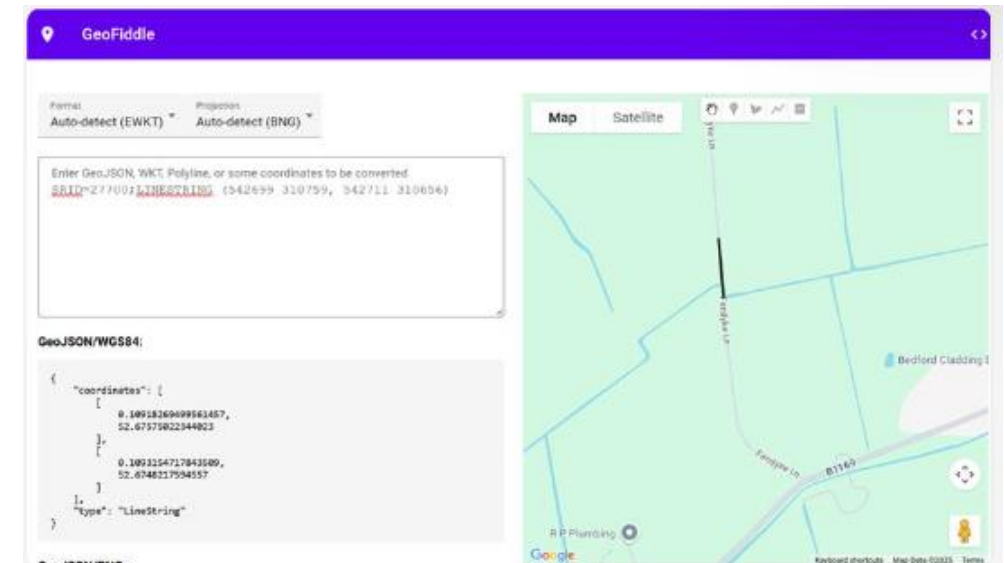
GeoFiddle

Format
Auto-detect (EWKT)

Projection
Auto-detect (BNG)

Enter GeoJSON, WKT, Polyline, or some coordinates to be converted
SRID=27700;LINESTRING (542699 310759, 542711 310656)

GeoJSON/WGS84:

{
    "coordinates": [
        [
            0.10918269499561457,
            52.67575022344023
        ],
        [
            0.10931547178435 09,
            52.67482175 94557
        ]
    ],
    "type": "LineString"
}

Map Satellite

Bedford Cladding

Fendyke Ln

B1169

R P Plumbing

Google

Keyboard shortcuts Map Data ©2025 Terms